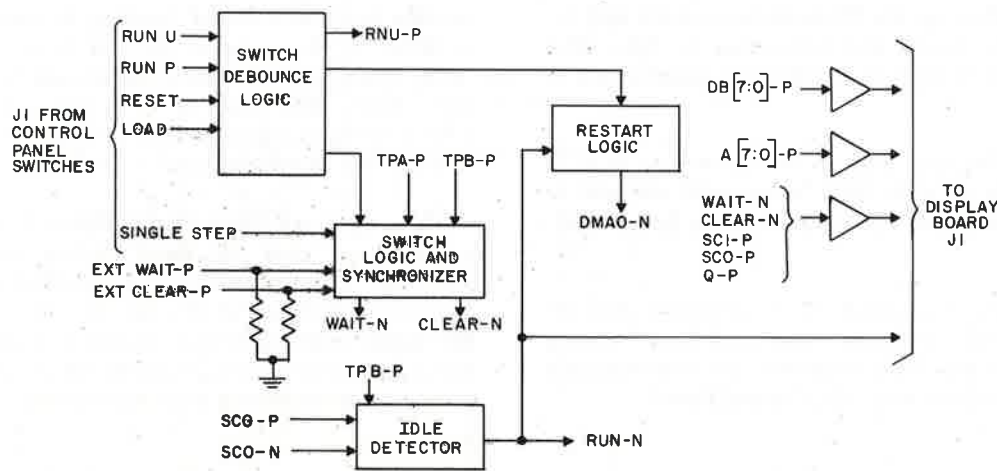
JI FROM CONTROL PANEL SWITCHES

RUN U
RUN P
RESET
LOAD

SWITCH DEBOUNCE LOGIC

RNU-P

RESTART LOGIC

DMAO-N

TPA-P
TPB-P

SINGLE STEP
EXT WAIT-P
EXT CLEAR-P

SWITCH LOGIC AND SYNCHRONIZER

WAIT-N
CLEAR-N

TPB-P

SC0-P
SC0-N

IDLE DETECTOR

RUN-N

DB [7:0]-P
A [7:0]-P
WAIT-N
CLEAR-N
SCI-P
SC0-P
Q-P

TO DISPLAY BOARD JI